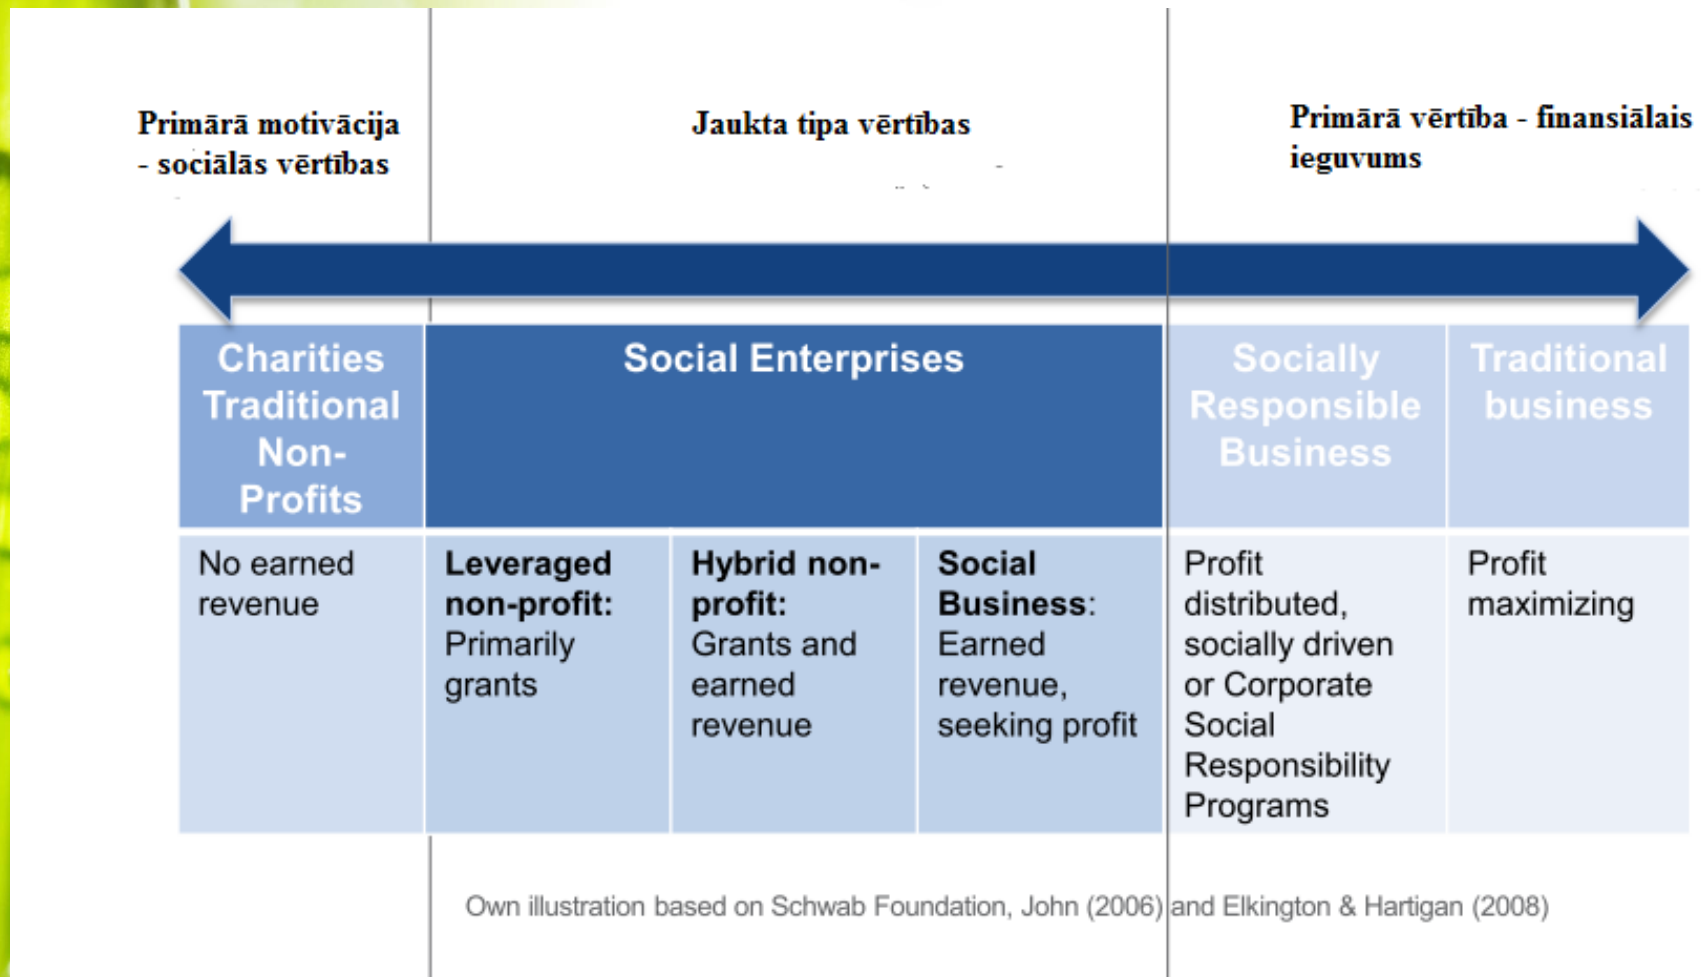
Primārā motivācija - sociālās vērtības

Jaukta tipa vērtības

Primārā vērtība - finansiālais ieguvums

| Charities Traditional Non-Profits | Social Enterprises | | | Socially Responsible Business | Traditional business |
|---|---|---|---|---|---|
| No earned revenue | **Leveraged non-profit:** Primarily grants | **Hybrid non-profit:** Grants and earned revenue | **Social Business**: Earned revenue, seeking profit | Profit distributed, socially driven or Corporate Social Responsibility Programs | Profit maximizing |

Own illustration based on Schwab Foundation, John (2006) and Elkington & Hartigan (2008)